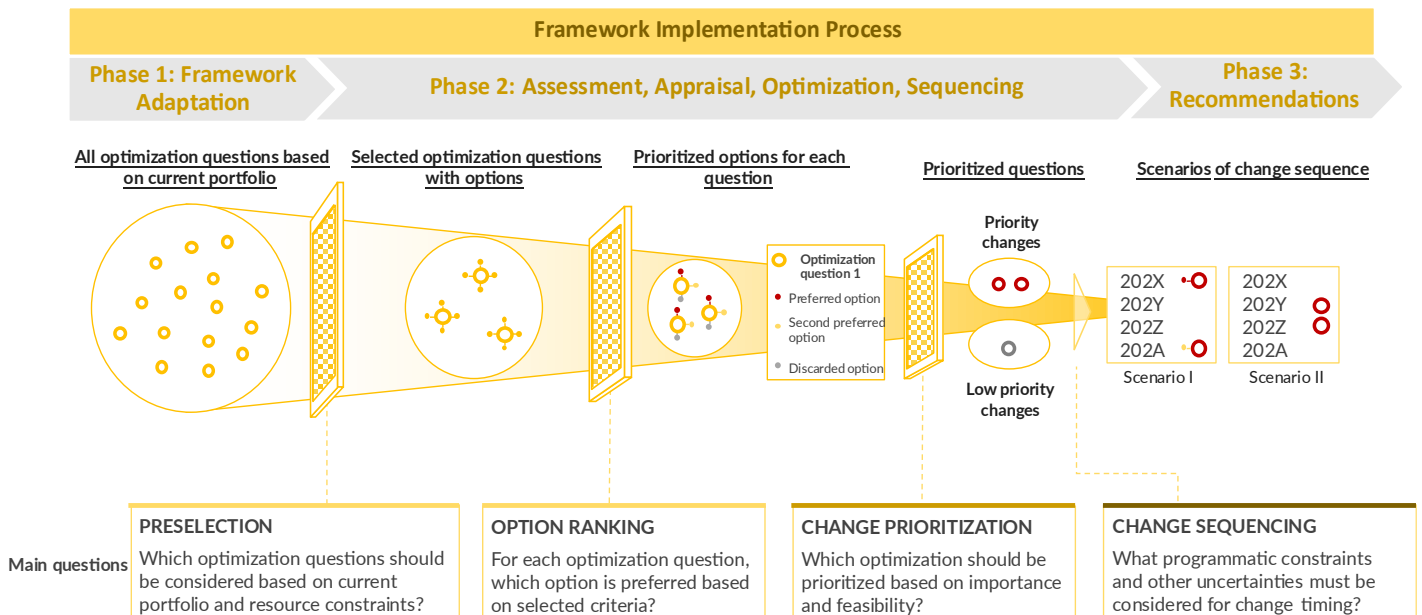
Framework Implementation Process

Phase 1: Framework Adaptation

Phase 2: Assessment, Appraisal, Optimization, Sequencing

Phase 3: Recommendations

All optimization questions based on current portfolio

Selected optimization questions with options

Prioritized options for each question

Prioritized questions

Scenarios of change sequence

Optimization question 1

Preferred option

Second preferred option

Discarded option

Priority changes

Low priority changes

| 202X |
| 202Y |
| 202Z |
| 202A |

Scenario I

| 202X |
| 202Y |
| 202Z |
| 202A |

Scenario II

Main questions

PRESELECTION

Which optimization questions should be considered based on current portfolio and resource constraints?

OPTION RANKING

For each optimization question, which option is preferred based on selected criteria?

CHANGE PRIORITIZATION

Which optimization should be prioritized based on importance and feasibility?

CHANGE SEQUENCING

What programmatic constraints and other uncertainties must be considered for change timing?